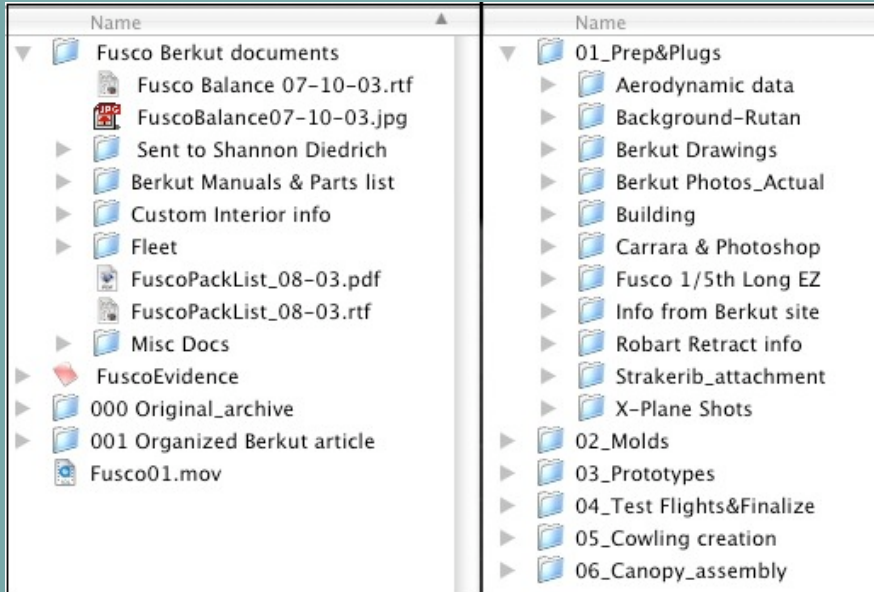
Name

Fusco Berkut documents

Fusco Balance 07-10-03.rtf

JPG

FuscoBalance07-10-03.jpg

Sent to Shannon Diedrich

Berkut Manuals & Parts list

Custom Interior info

Fleet

FuscoPackList_08-03.pdf

FuscoPackList_08-03.rtf

Misc Docs

FuscoEvidence

000 Original_archive

001 Organized Berkut article

Fusco01.mov

Name

01_Prep&Plugs

Aerodynamic data

Background-Rutan

Berkut Drawings

Berkut Photos_Actual

Building

Carrara & Photoshop

Fusco 1/5th Long EZ

Info from Berkut site

Robart Retract info

Strakerib_attachment

X-Plane Shots

02_Molds

03_Prototypes

04_Test Flights&Finalize

05_Cowling creation

06_Canopy_assembly